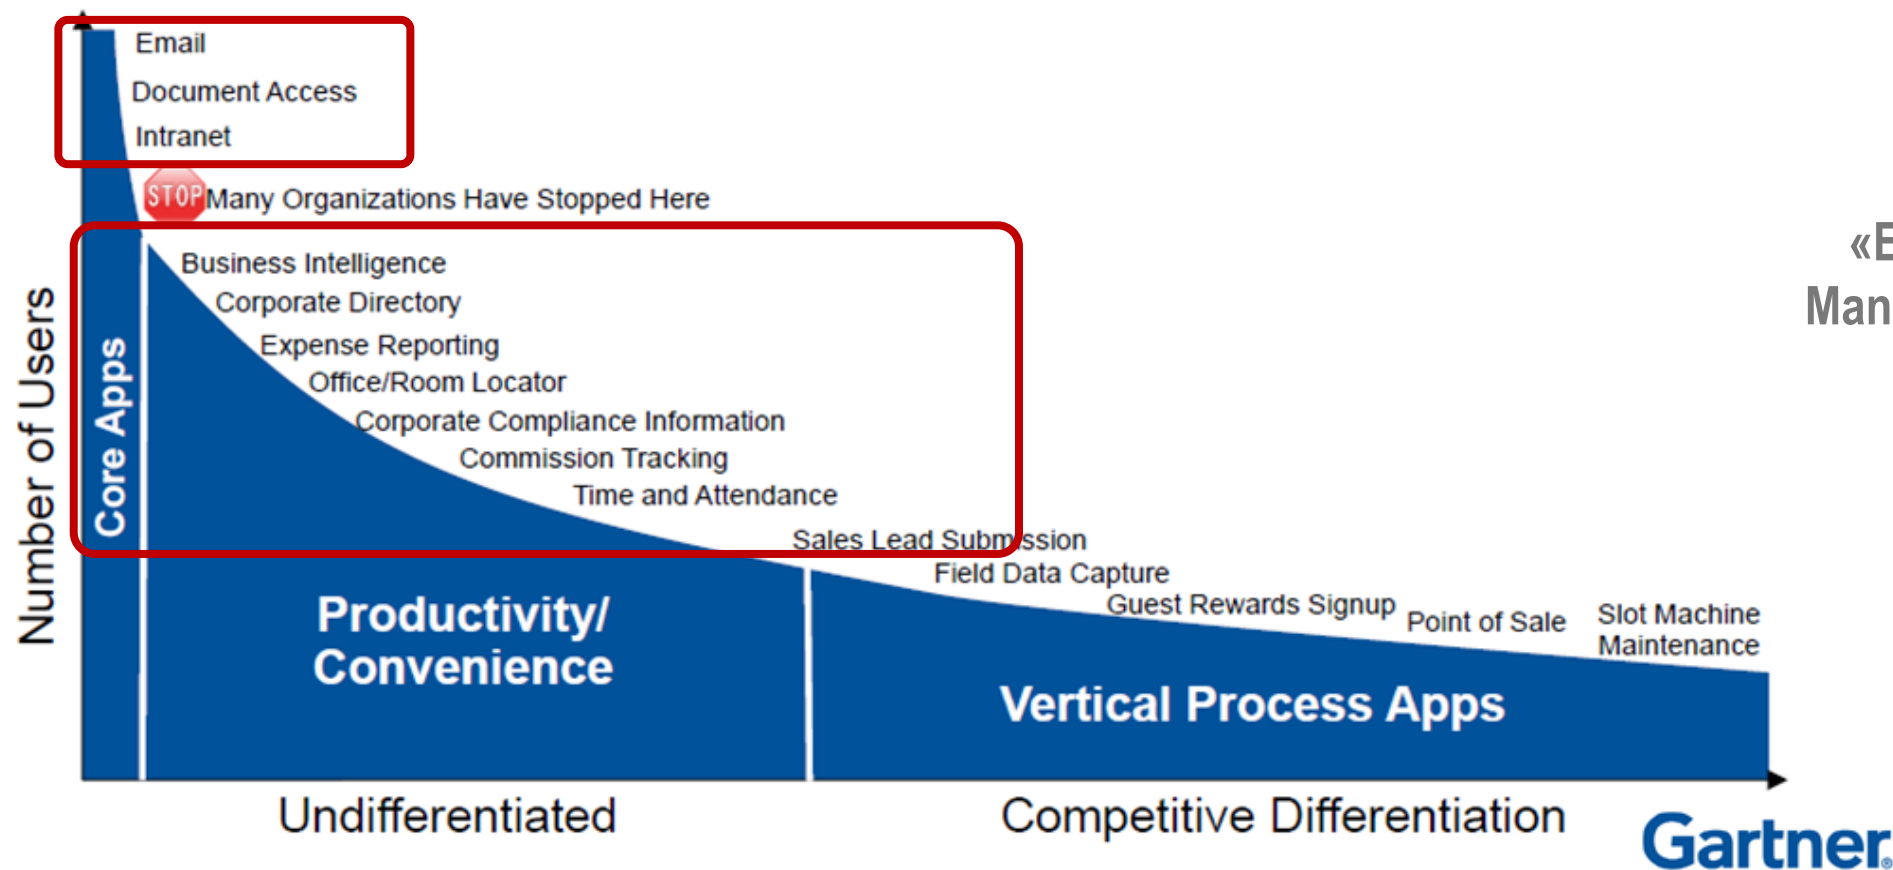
Email
Document Access
Intranet

STOP Many Organizations Have Stopped Here

«E
Man

Number of Users

Core Apps

Business Intelligence
Corporate Directory
Expense Reporting
Office/Room Locator
Corporate Compliance Information
Commission Tracking
Time and Attendance
Sales Lead Submission
Field Data Capture
Guest Rewards Signup
Point of Sale
Slot Machine Maintenance

Productivity/ Convenience

Vertical Process Apps

Undifferentiated

Competitive Differentiation

Gartner